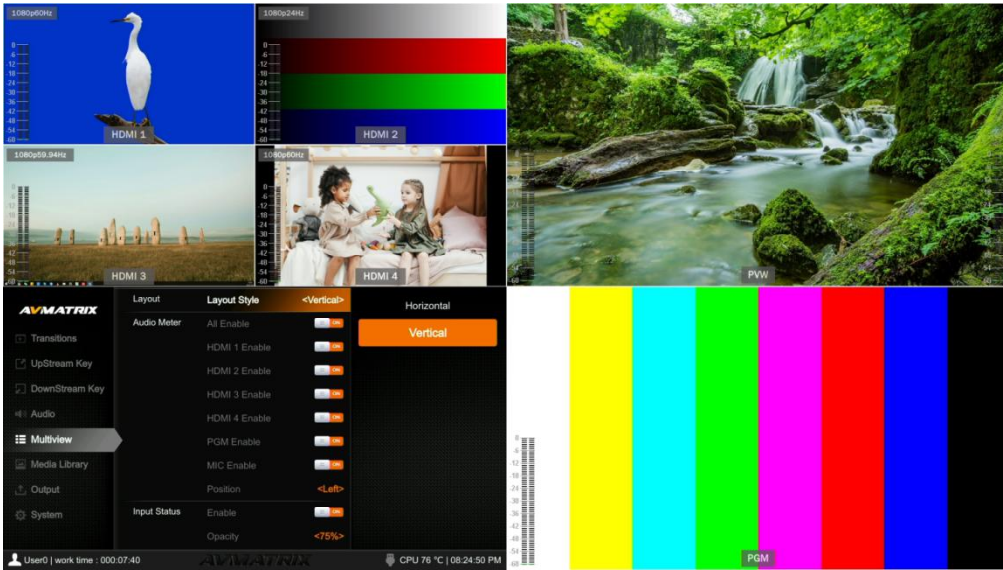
1080p60Hz
0
-6
-12
-18
-24
-30
-36
-42
-48
-54
-60
HDMI 1

1080p24Hz
0
-6
-12
-18
-24
-30
-36
-42
-48
-54
-60
HDMI 2

1080p59.94Hz
HDMI 3

1080p60Hz
0
-6
-12
-18
-24
-30
-36
-42
-48
-54
-60
HDMI 4

PVW

AVMATRIX
Transitions
UpStream Key
DownStream Key
Audio
Multiview
Media Library
Output
System

| | | |
|---|---|---|
| Layout | Layout Style | <Vertical> |
| Audio Meter | All Enable | ON |
| | HDMI 1 Enable | ON |
| | HDMI 2 Enable | ON |
| | HDMI 3 Enable | ON |
| | HDMI 4 Enable | ON |
| | PGM Enable | ON |
| | MIC Enable | ON |
| | Position | <Left> |
| Input Status | Enable | ON |
| | Opacity | <75%> |

Horizontal
Vertical

User0 | work time : 000:07:40
AVMATRIX
CPU 76 ℃ | 08:24:50 PM

0
-6
-12
-18
-24
-30
-36
-42
-48
-54
-60
PGM